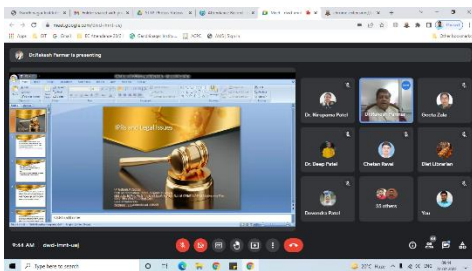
meet.google.com/xiwd-imnt-uej

Apps

Dr.Rakesh Parmar is presenting

Ethical & Legal Issues

Dr. Nirupama Patel

Dr.Rakesh Parmar

Geeta Zala

Dr. Deep Patel

Chetan Raval

Dist Librarian

Devendra Patel

31 others

You

9:44 AM | xiwd-imnt-uej

Type here to search

29°C Haze